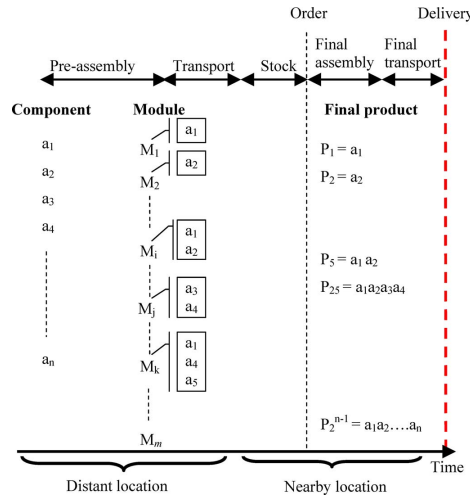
Order

Delivery

Pre-assembly

Transport

Stock

Final assembly

Final transport

Component

Module

Final product

$a_1$

$a_2$

$a_3$

$a_4$

$a_n$

$M_1$

$a_1$

$M_2$

$a_2$

$M_i$

$a_1$

$a_2$

$M_j$

$a_3$

$a_4$

$M_k$

$a_1$

$a_4$

$a_5$

$M_m$

$P_1 = a_1$

$P_2 = a_2$

$P_5 = a_1 a_2$

$P_{25} = a_1a_2a_3a_4$

$P_2^{n-1} = a_1a_2....a_n$

Time

Distant location

Nearby location